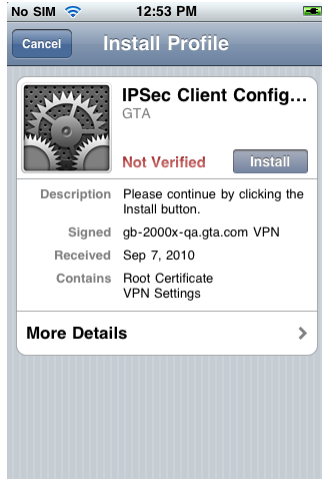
No SIM 12:53 PM

Cancel Install Profile

IPSec Client Config...
GTA

Not Verified Install

Description Please continue by clicking the Install button.

Signed gb-2000x-qa.gta.com VPN

Received Sep 7, 2010

Contains Root Certificate
VPN Settings

More Details